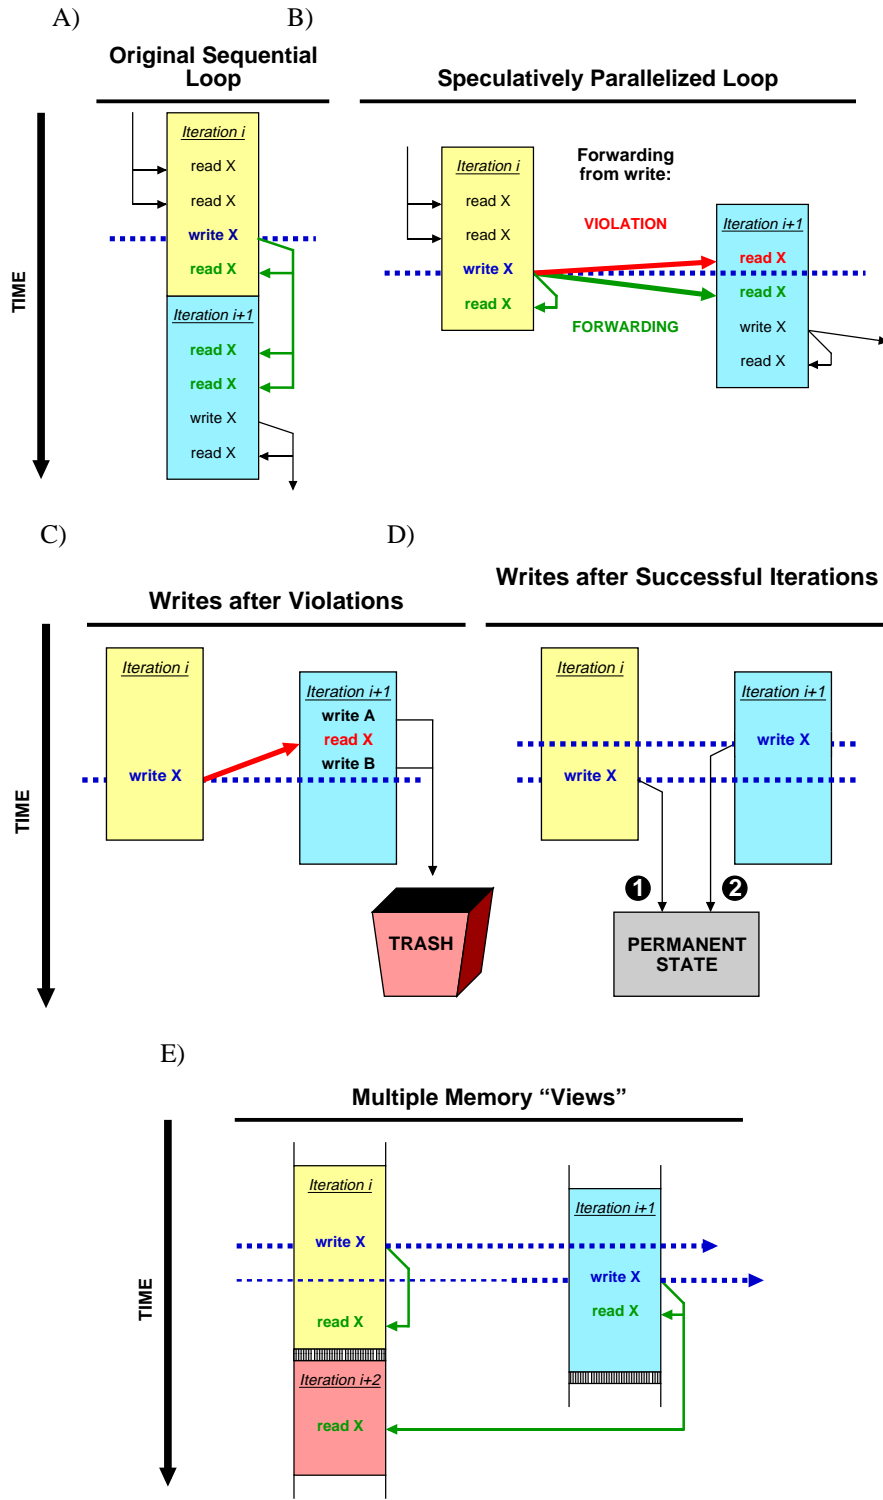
A)

B)

Original Sequential Loop

Speculatively Parallelized Loop

TIME

Iteration i
read X
read X
write X
read X

Iteration i+1
read X
read X
write X
read X

Iteration i
read X
read X
write X
read X

Forwarding from write:

VIOLATION

FORWARDING

Iteration i+1
read X
read X
write X
read X

C)

D)

Writes after Violations

Writes after Successful Iterations

TIME

Iteration i
write X

Iteration i+1
write A
read X
write B

TRASH

Iteration i
write X

Iteration i+1
write X

❶ ❷

PERMANENT STATE

E)

Multiple Memory "Views"

TIME

Iteration i
write X
read X

Iteration i+2
read X

Iteration i+1
write X
read X